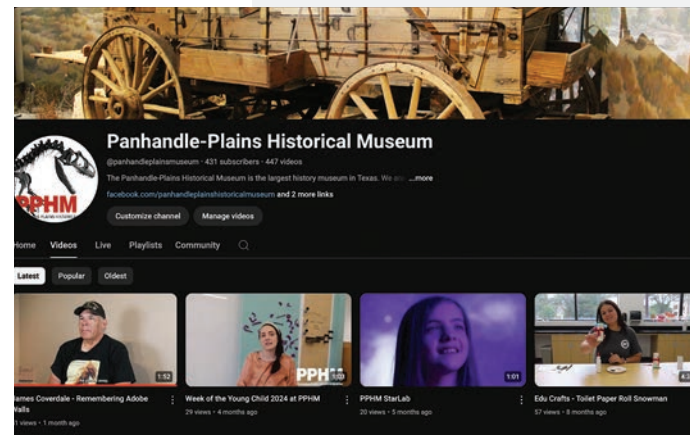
Panhandle-Plains Historical Museum

@panhandleplainsmuseum · 431 subscribers · 447 videos

The Panhandle-Plains Historical Museum is the largest history museum in Texas. We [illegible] ...more

facebook.com/panhandleplainshistoricalmuseum and 2 more links

Customize channel

Manage videos

PPHM

Home Videos Live Playlists Community

Latest Popular Oldest

1:52
James Coverdale - Remembering Adobe Walls
11 views · 1 month ago

PPHM
1:00
Week of the Young Child 2024 at PPHM
29 views · 4 months ago

1:01
PPHM StarLab
20 views · 5 months ago

4:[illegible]
Edu Crafts - Toilet Paper Roll Snowman
57 views · 8 months ago